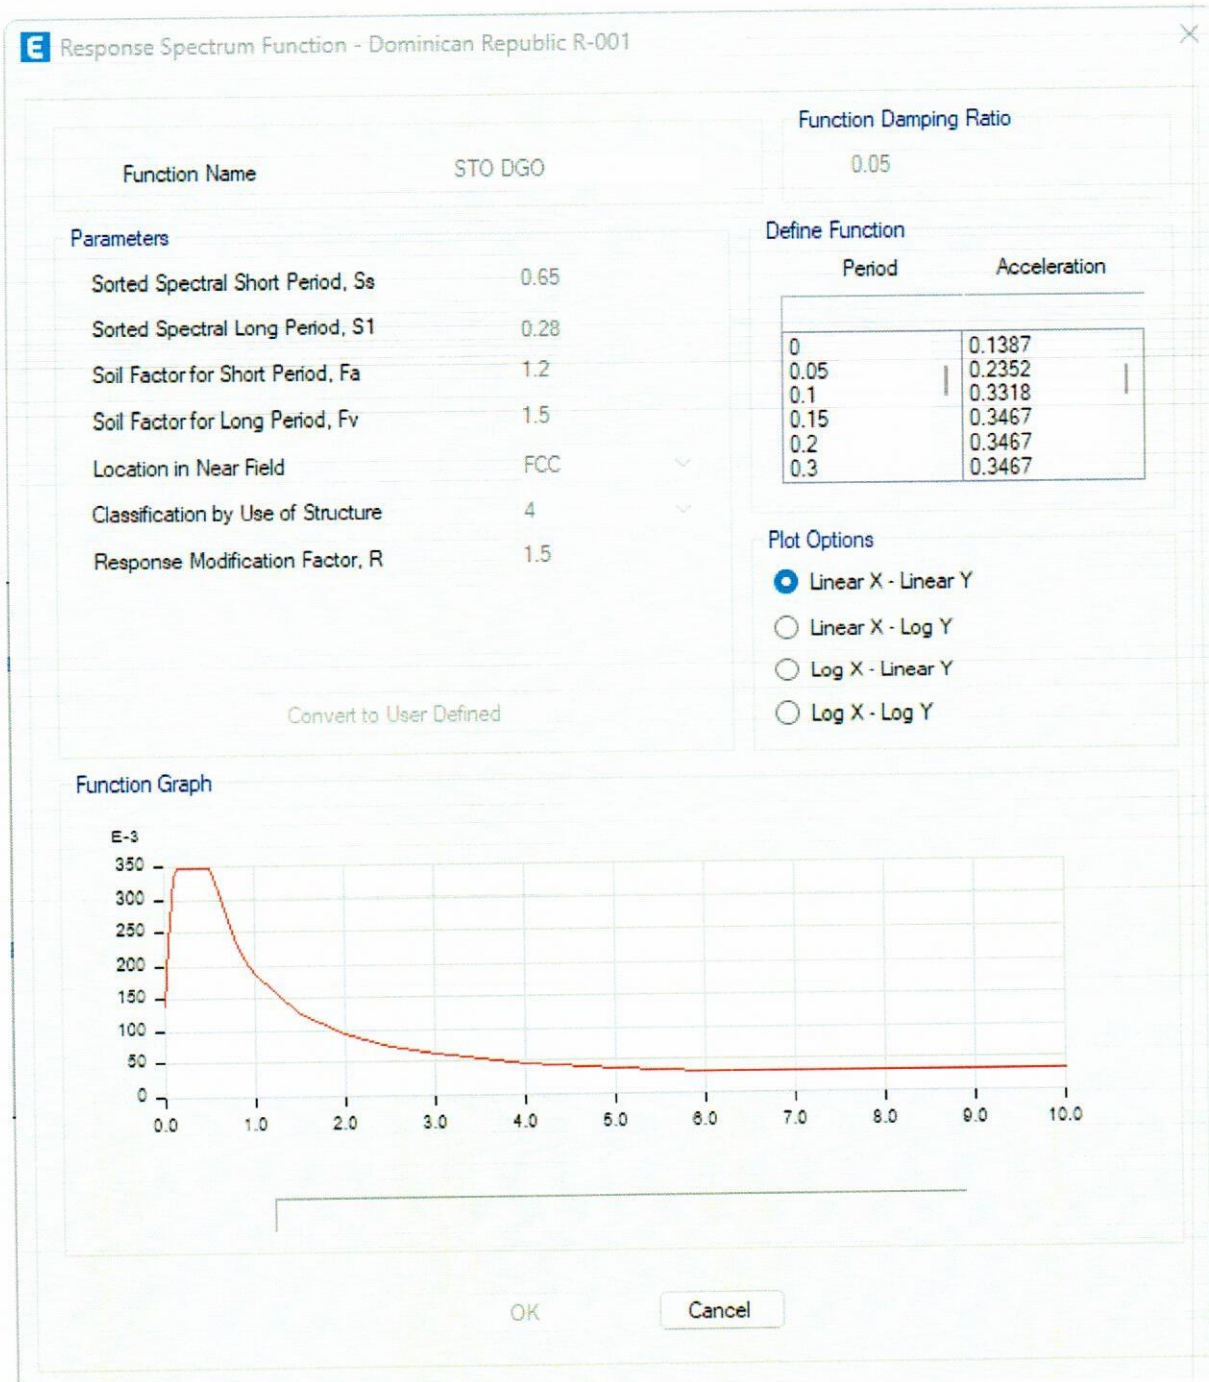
E Response Spectrum Function - Dominican Republic R-001

Function Name STO DGO

Function Damping Ratio
0.05

Parameters
Sorted Spectral Short Period, Ss 0.65
Sorted Spectral Long Period, S1 0.28
Soil Factor for Short Period, Fa 1.2
Soil Factor for Long Period, Fv 1.5
Location in Near Field FCC
Classification by Use of Structure 4
Response Modification Factor, R 1.5

Convert to User Defined

Define Function

| Period | Acceleration |
|---|---|
| 0 | 0.1387 |
| 0.05 | 0.2352 |
| 0.1 | 0.3318 |
| 0.15 | 0.3467 |
| 0.2 | 0.3467 |
| 0.3 | 0.3467 |

Plot Options
Linear X - Linear Y
Linear X - Log Y
Log X - Linear Y
Log X - Log Y

Function Graph
E-3
350
300
250
200
150
100
50
0
0.0 1.0 2.0 3.0 4.0 5.0 6.0 7.0 8.0 9.0 10.0

OK Cancel